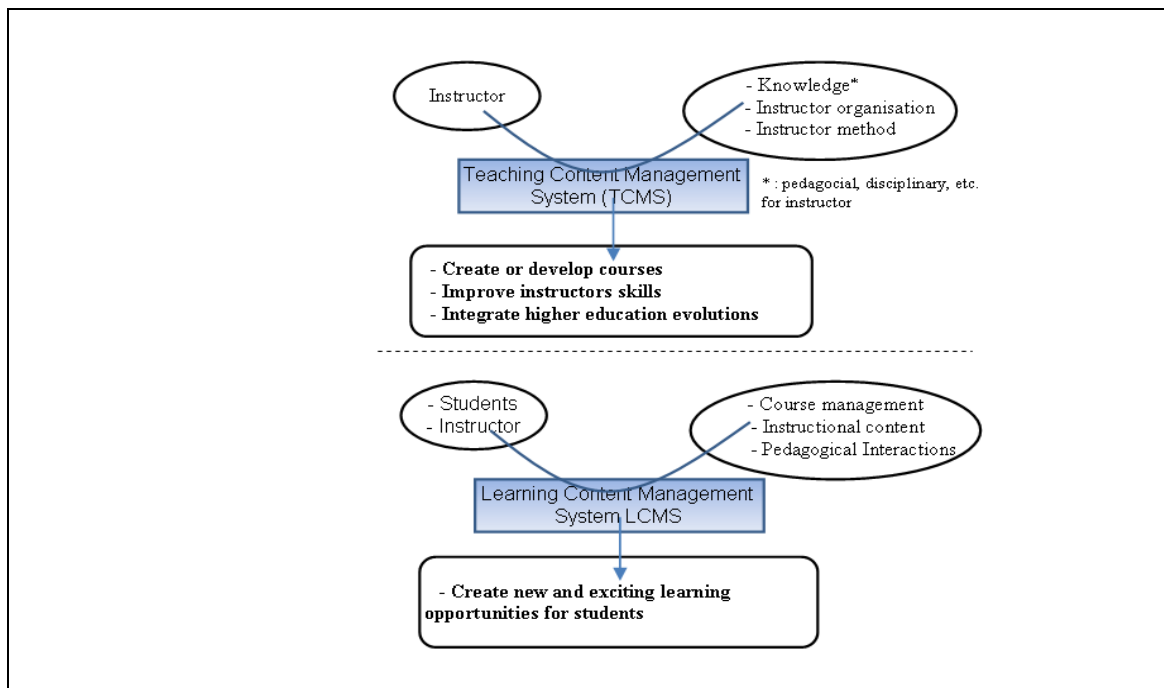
Instructor

- Knowledge*
- Instructor organisation
- Instructor method

Teaching Content Management System (TCMS)

* : pedagocial, disciplinary, etc. for instructor

- Create or develop courses
- Improve instructors skills
- Integrate higher education evolutions

- Students
- Instructor

- Course management
- Instructional content
- Pedagogical Interactions

Learning Content Management System LCMS

- Create new and exciting learning opportunities for students